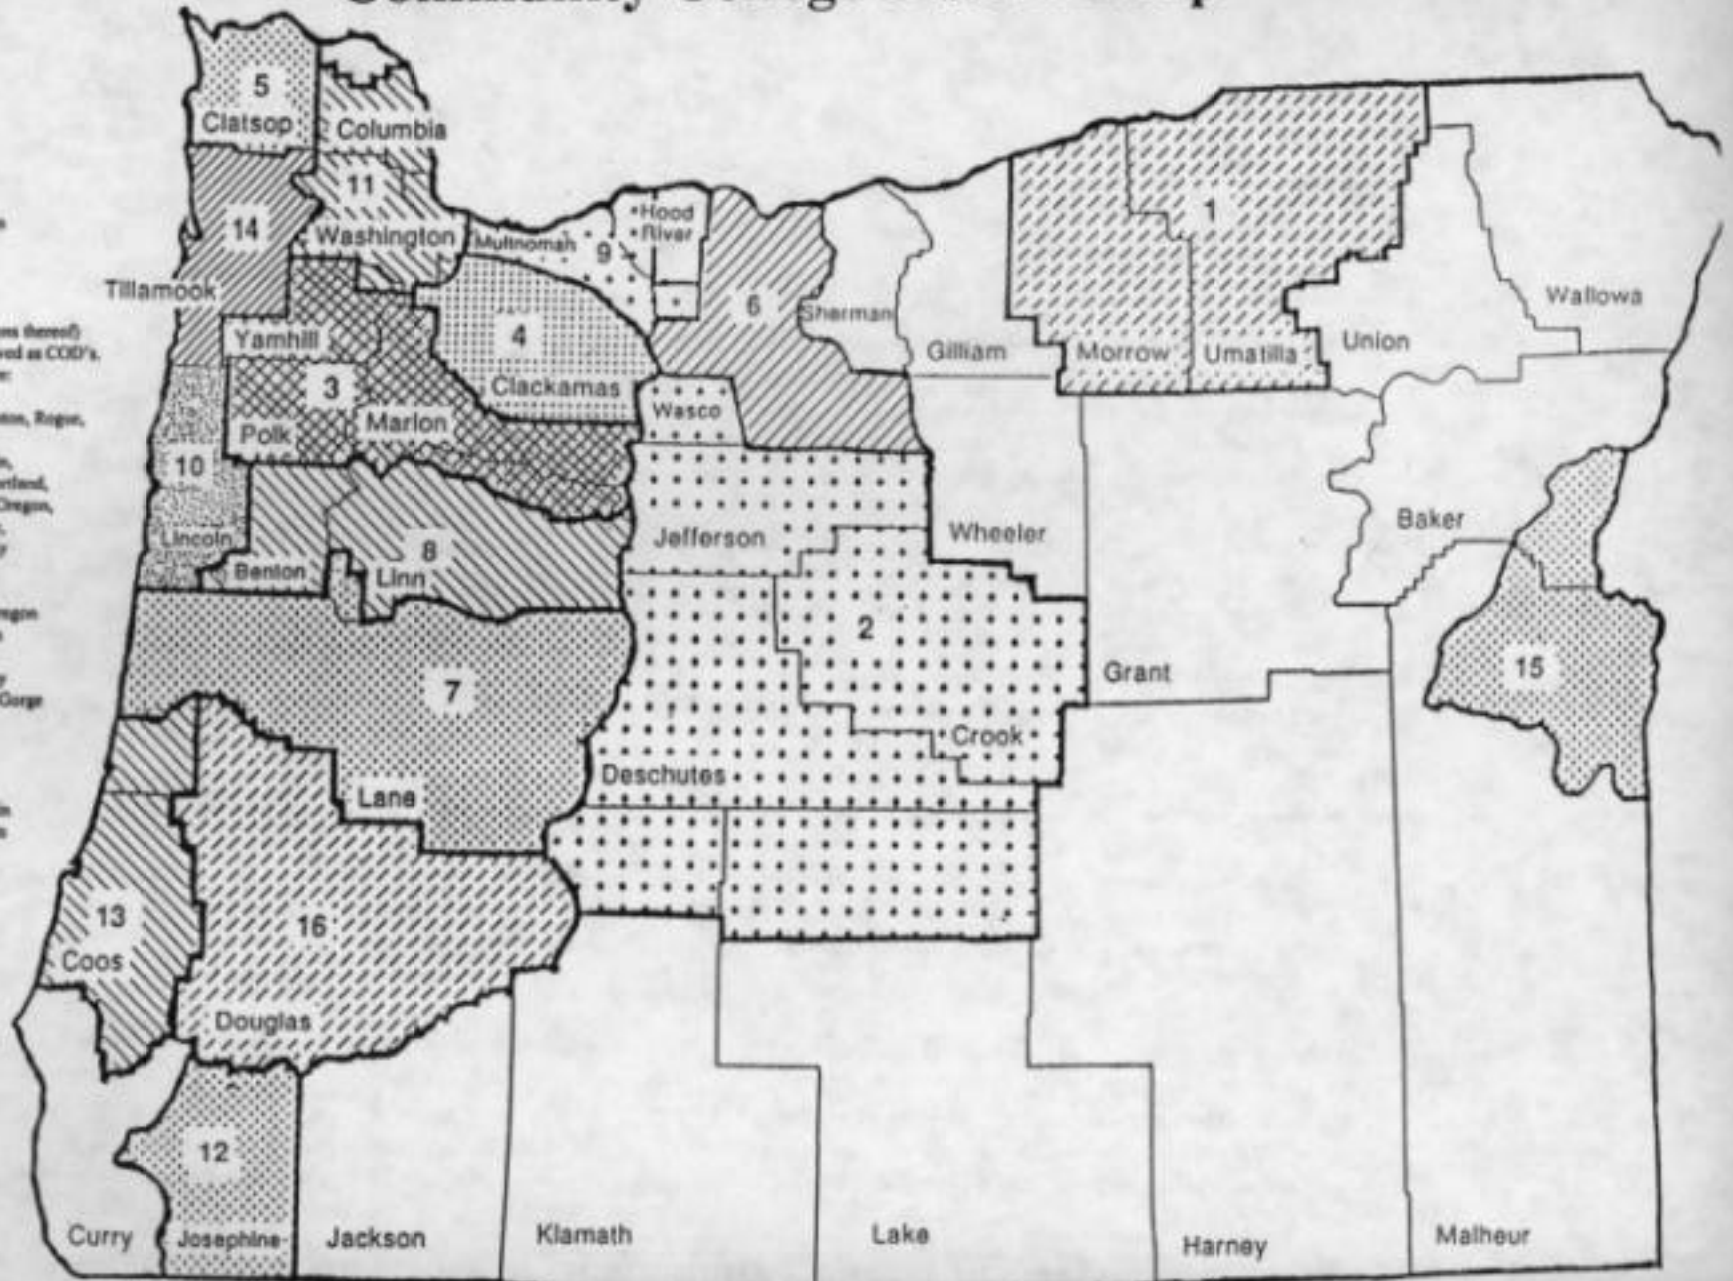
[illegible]

5
Clatsop
Columbia
11
14
Washington
Multnomah
9
Hood River
Tillamook
6
Sherman
4
Yamhill
Gilliam
Morrow
1
Umatilla
Union
Wallowa
3
Clackamas
Wasco
Polk
Marion
10
Lincoln
Benton
8
Linn
Jefferson
Wheeler
Baker
2
Grant
7
15
Crook
Deschutes
Lane
13
Coos
16
Douglas
12
Curry
Josephine
Jackson
Klamath
Lake
Harney
Malheur